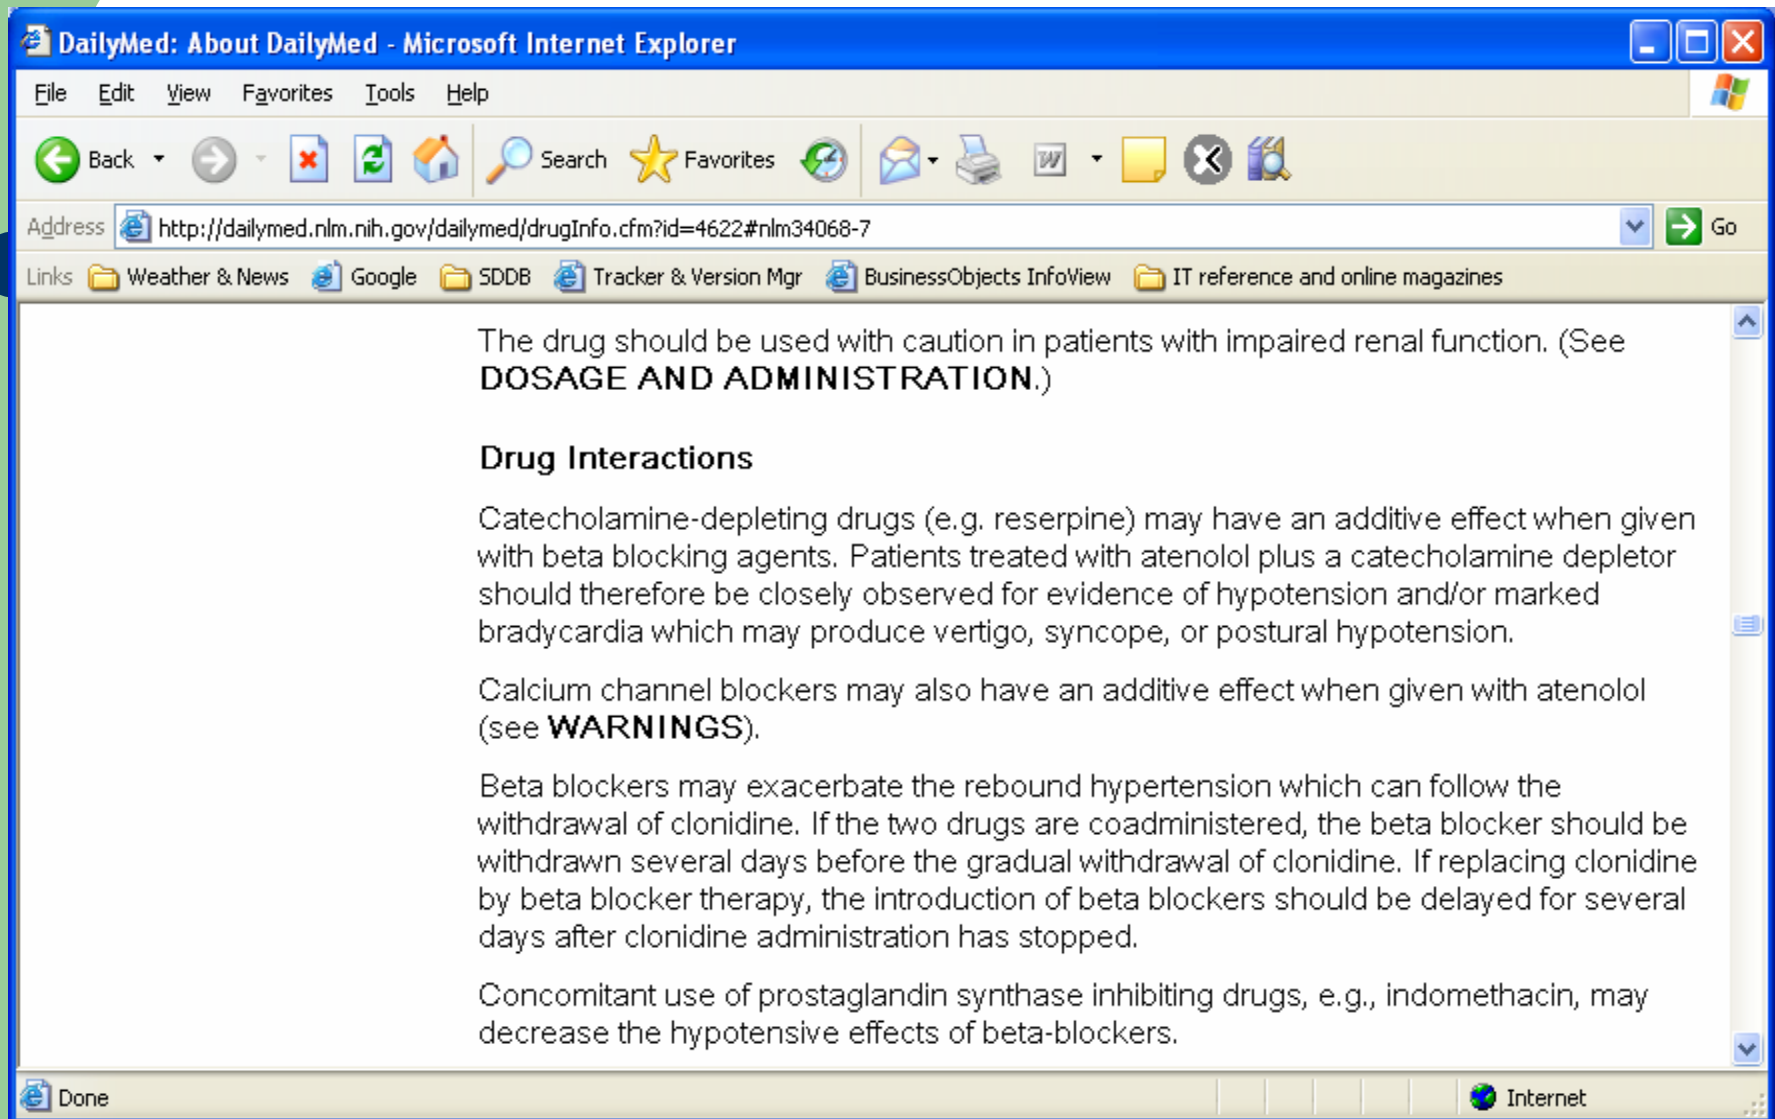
DailyMed: About DailyMed - Microsoft Internet Explorer

File Edit View Favorites Tools Help

Back Search Favorites

Address http://dailymed.nlm.nih.gov/dailymed/drugInfo.cfm?id=4622#nlm34068-7 Go

Links Weather & News Google SDDB Tracker & Version Mgr BusinessObjects InfoView IT reference and online magazines

The drug should be used with caution in patients with impaired renal function. (See DOSAGE AND ADMINISTRATION.)

Drug Interactions

Catecholamine-depleting drugs (e.g. reserpine) may have an additive effect when given with beta blocking agents. Patients treated with atenolol plus a catecholamine depletor should therefore be closely observed for evidence of hypotension and/or marked bradycardia which may produce vertigo, syncope, or postural hypotension.

Calcium channel blockers may also have an additive effect when given with atenolol (see WARNINGS).

Beta blockers may exacerbate the rebound hypertension which can follow the withdrawal of clonidine. If the two drugs are coadministered, the beta blocker should be withdrawn several days before the gradual withdrawal of clonidine. If replacing clonidine by beta blocker therapy, the introduction of beta blockers should be delayed for several days after clonidine administration has stopped.

Concomitant use of prostaglandin synthase inhibiting drugs, e.g., indomethacin, may decrease the hypotensive effects of beta-blockers.

Done Internet